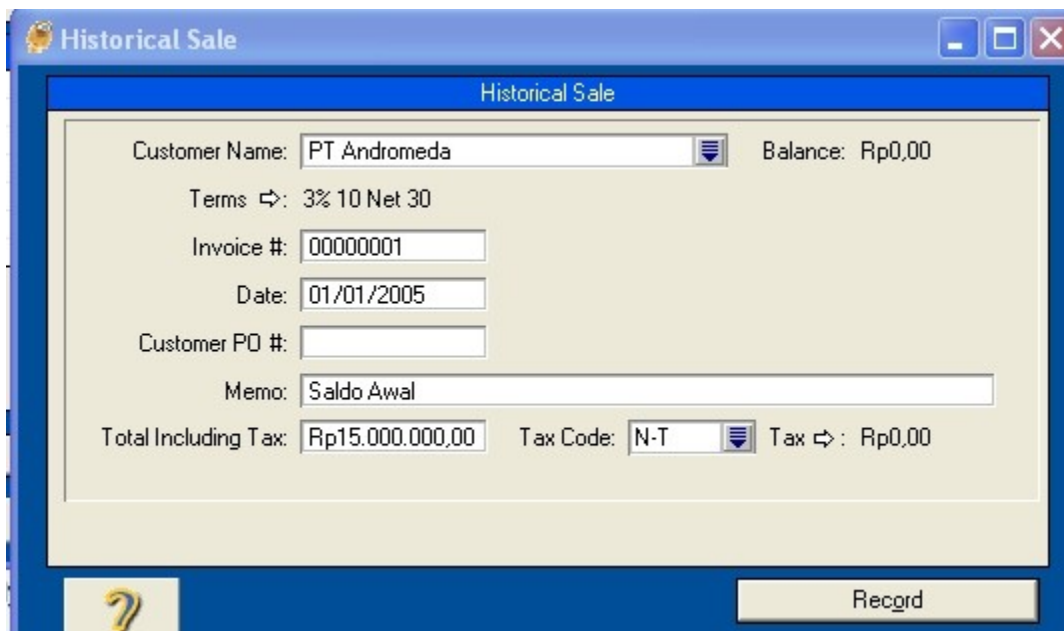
Historical Sale

Historical Sale

Customer Name: PT Andromeda

Balance: Rp0,00

Terms ⇨: 3% 10 Net 30

Invoice #: 00000001

Date: 01/01/2005

Customer PO #:

Memo: Saldo Awal

Total Including Tax: Rp15.000.000,00

Tax Code: N-T

Tax ⇨: Rp0,00

Record